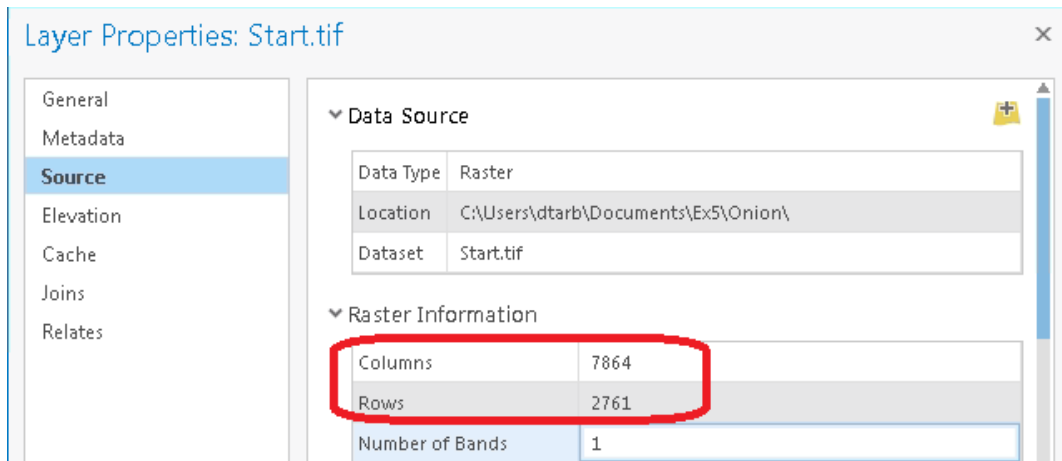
Layer Properties: Start.tif

×

General
Metadata
Source
Elevation
Cache
Joins
Relates

Data Source

| Data Type | Raster |
|---|---|
| Location | C:\Users\dtarb\Documents\Ex5\Onion\ |
| Dataset | Start.tif |

Raster Information

| Columns | 7864 |
|---|---|
| Rows | 2761 |
| Number of Bands | 1 |